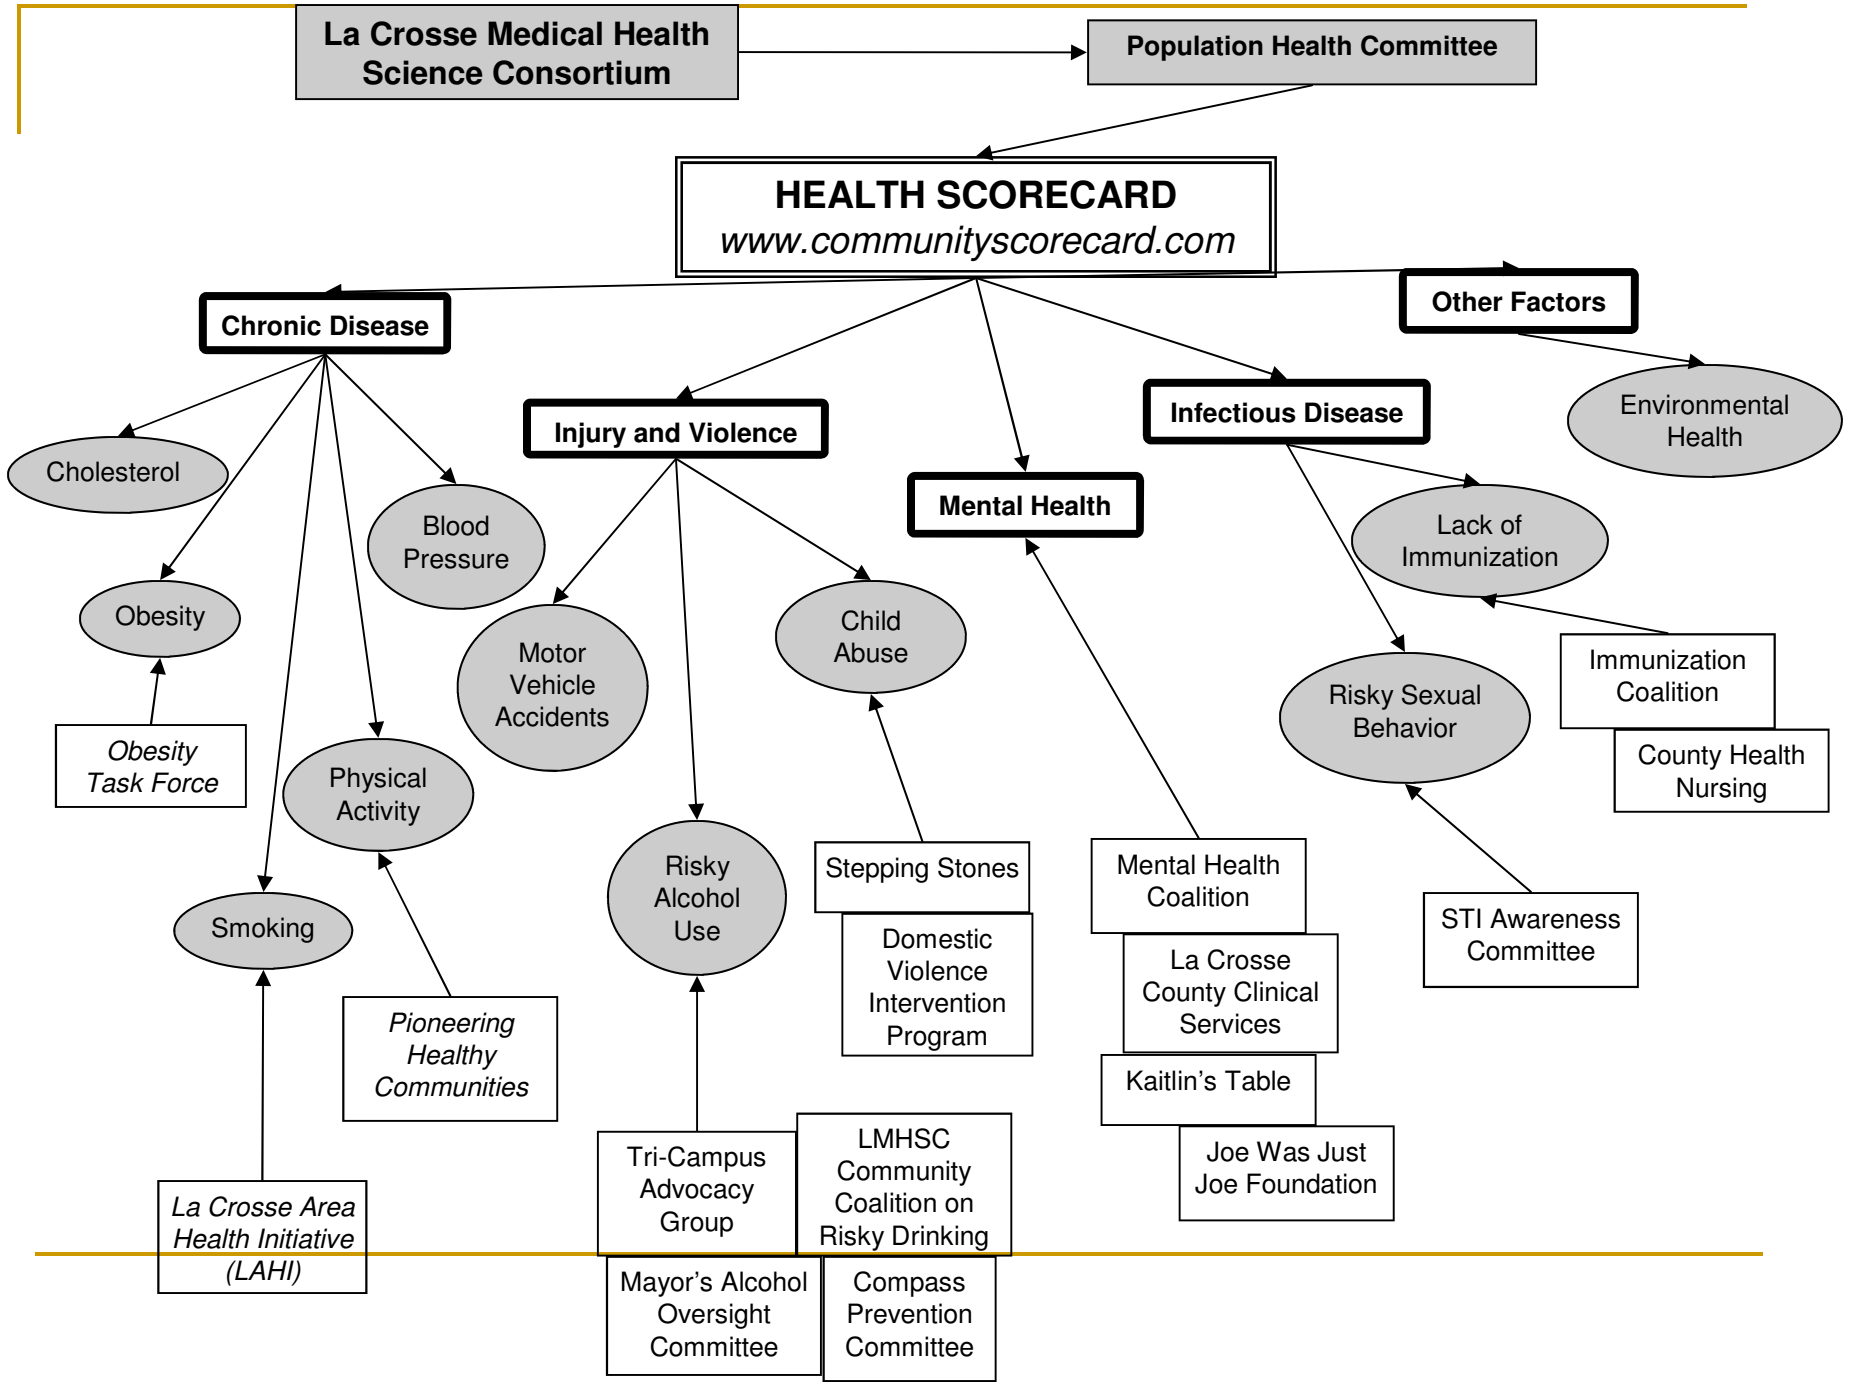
La Crosse Medical Health Science Consortium

Population Health Committee

HEALTH SCORECARD
www.communityscorecard.com

Chronic Disease

Other Factors

Environmental Health

Injury and Violence

Infectious Disease

Mental Health

Cholesterol

Blood Pressure

Obesity

Obesity Task Force

Physical Activity

Smoking

Pioneering Healthy Communities

La Crosse Area Health Initiative (LAHI)

Motor Vehicle Accidents

Child Abuse

Risky Alcohol Use

Stepping Stones

Domestic Violence Intervention Program

Tri-Campus Advocacy Group

LMHSC Community Coalition on Risky Drinking

Mayor's Alcohol Oversight Committee

Compass Prevention Committee

Mental Health Coalition

La Crosse County Clinical Services

Kaitlin's Table

Joe Was Just Joe Foundation

Lack of Immunization

Risky Sexual Behavior

Immunization Coalition

County Health Nursing

STI Awareness Committee